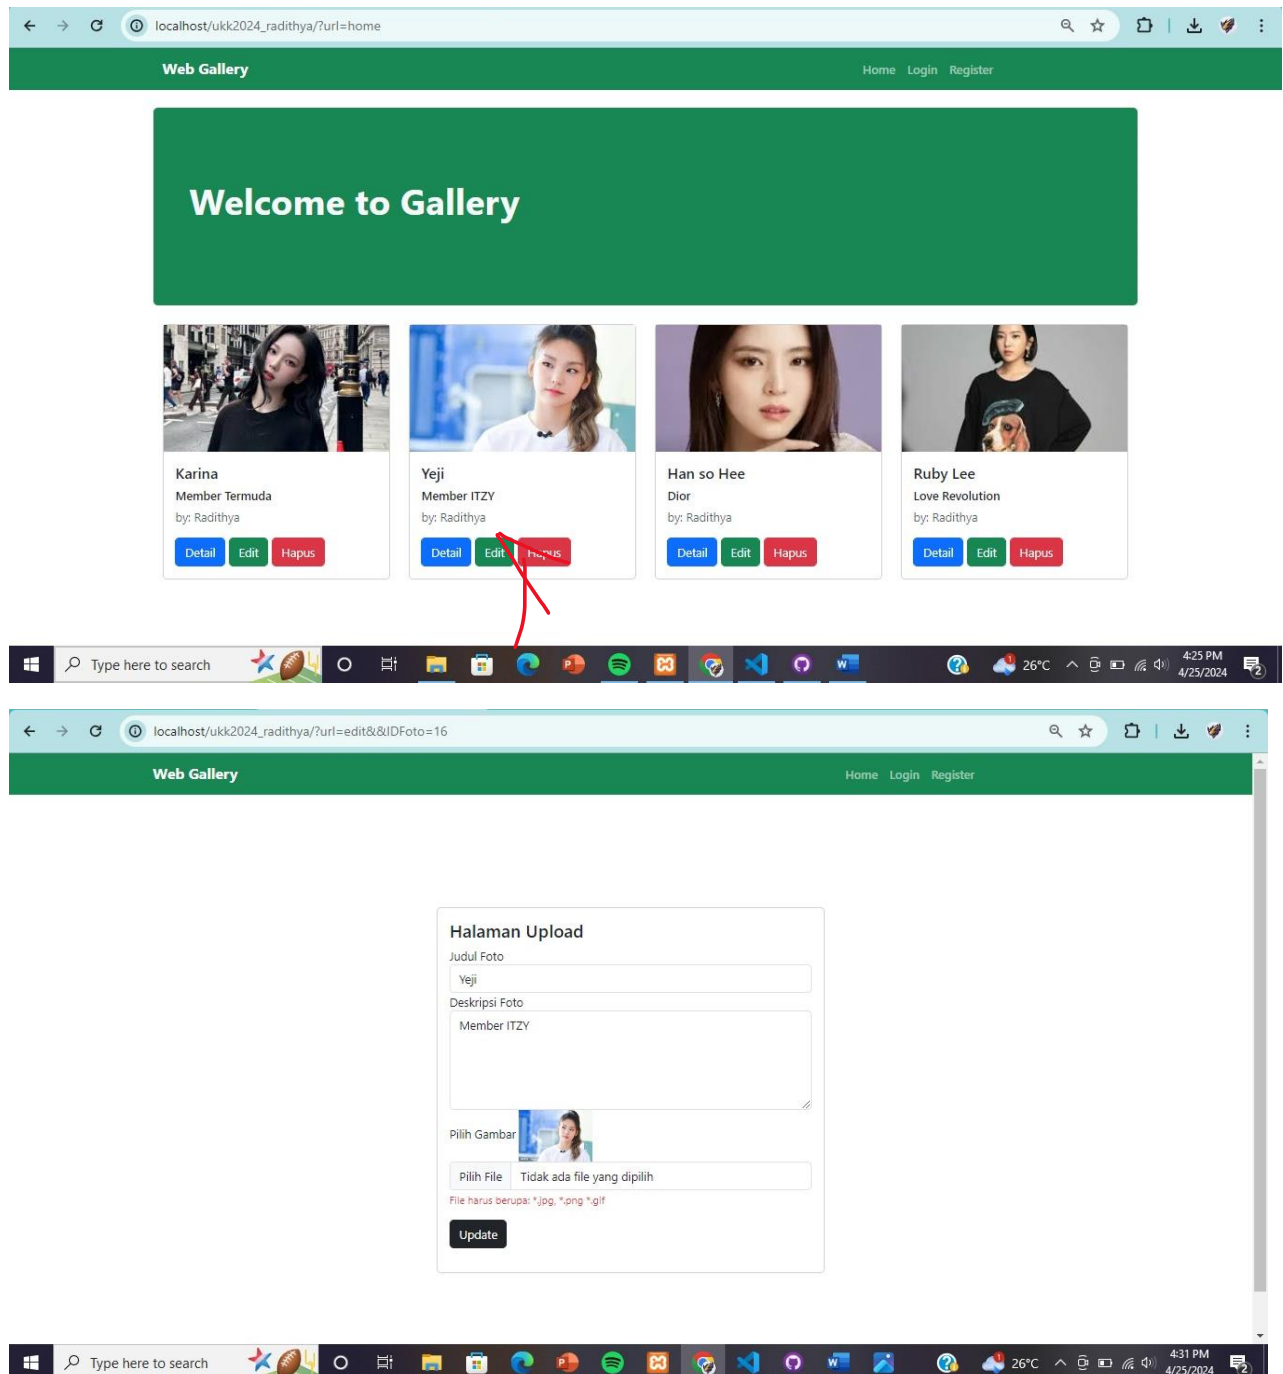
localhost/ukk2024_radithya/?url=home

Web Gallery

Home Login Register

Welcome to Gallery

Karina
Member Termuda
by: Radithya
Detail Edit Hapus

Yeji
Member ITZY
by: Radithya
Detail Edit Hapus

Han so Hee
Dior
by: Radithya
Detail Edit Hapus

Ruby Lee
Love Revolution
by: Radithya
Detail Edit Hapus

Type here to search
26°C
4:25 PM
4/25/2024

localhost/ukk2024_radithya/?url=edit&&IDFoto=16

Web Gallery

Home Login Register

Halaman Upload
Judul Foto
Yeji
Deskripsi Foto
Member ITZY
Pilih Gambar
Pilih File Tidak ada file yang dipilih
File harus berupa: *.jpg, *.png *.gif
Update

Type here to search
26°C
4:31 PM
4/25/2024